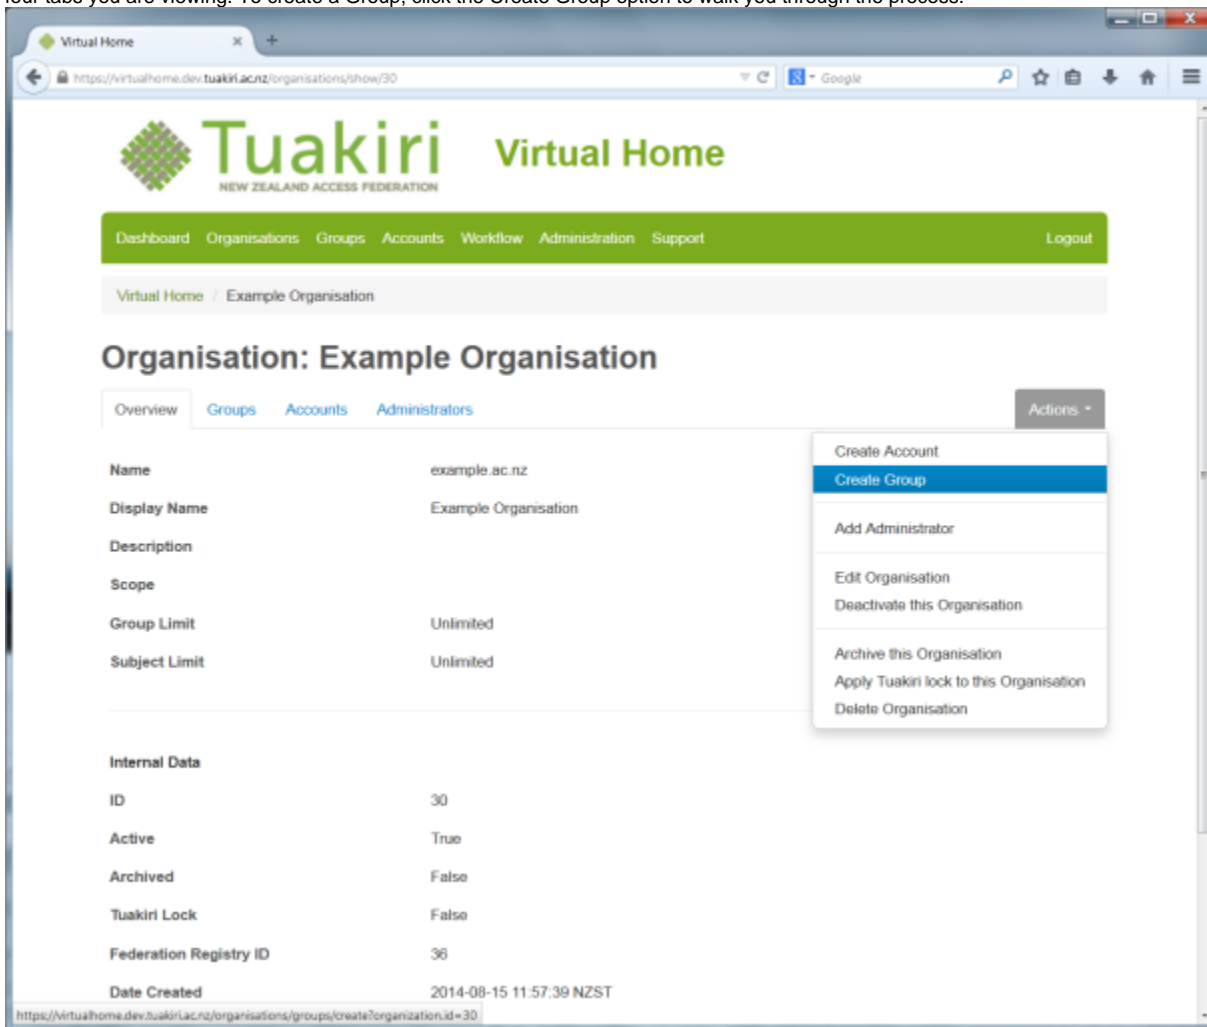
four tabs you are viewing. To create a Group, click the Create Group option to walk you through the process.

Virtual Home ×

https://virtualhome.dev.tuakiri.ac.nz/organisations/show/30

Google

Tuakiri
NEW ZEALAND ACCESS FEDERATION

Virtual Home

Dashboard Organisations Groups Accounts Workflow Administration Support Logout

Virtual Home / Example Organisation

Organisation: Example Organisation

Overview Groups Accounts Administrators

Actions

Create Account
Create Group
Add Administrator
Edit Organisation
Deactivate this Organisation
Archive this Organisation
Apply Tuakiri lock to this Organisation
Delete Organisation

| | |
|---|---|
| Name | example.ac.nz |
| Display Name | Example Organisation |
| Description | |
| Scope | |
| Group Limit | Unlimited |
| Subject Limit | Unlimited |

Internal Data

| | |
|---|---|
| ID | 30 |
| Active | True |
| Archived | False |
| Tuakiri Lock | False |
| Federation Registry ID | 36 |
| Date Created | 2014-08-15 11:57:39 NZST |

https://virtualhome.dev.tuakiri.ac.nz/organisations/groups/create?organization.id=30